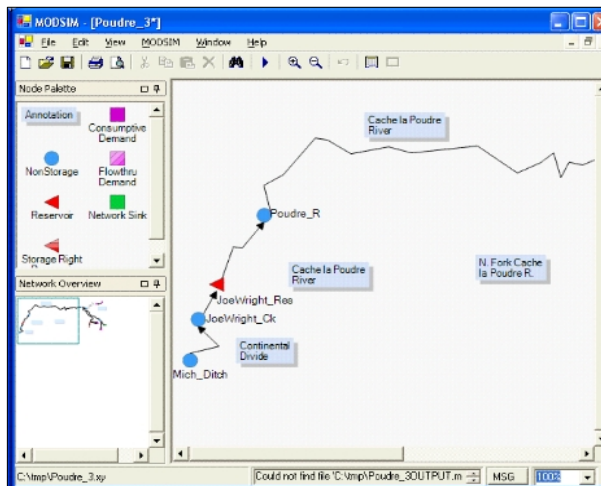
MODSIM - [Poudre_3*]

File Edit View MODSIM Window Help

Node Palette

Annotation
Consumptive Demand
NonStorage
Flowthru Demand
Reservoir
Network Sink
Storage Right

Network Overview

Cache la Poudre River

Poudre_R

Cache la Poudre River

N. Fork Cache la Poudre R.

JoeWright_Res

JoeWright_Ck

Continental Divide

Mich_Ditch

C:\tmp\Poudre_3.xy

Could not find file 'C:\tmp\Poudre_3OUTPUT.m

MSG

100%